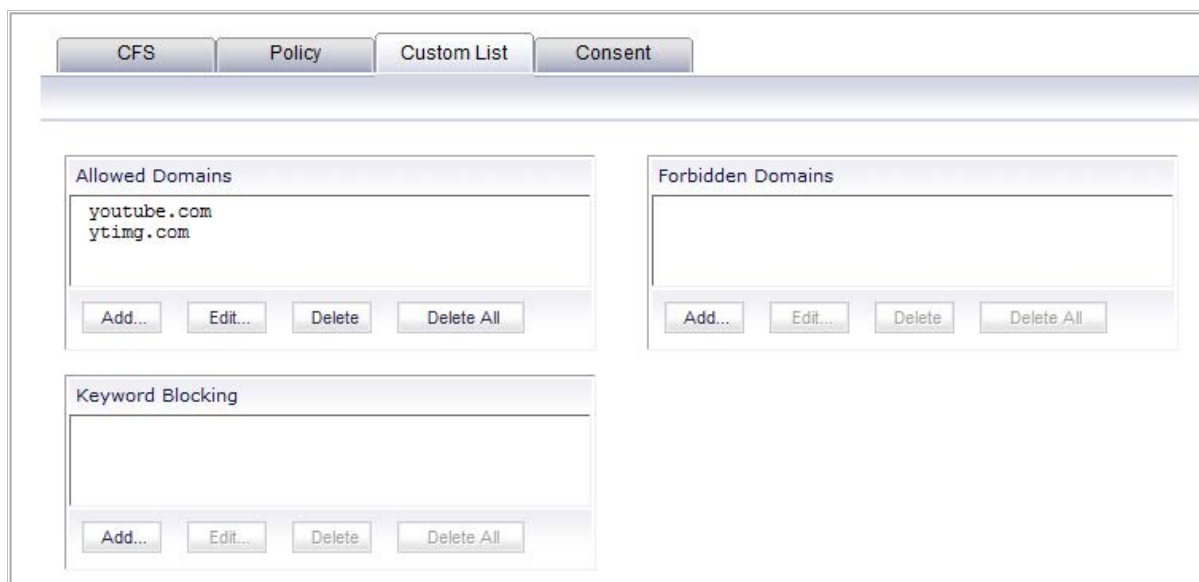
CFS Policy Custom List Consent

Allowed Domains

youtube.com
ytimg.com

Add... Edit... Delete Delete All

Forbidden Domains

Add... Edit... Delete Delete All

Keyword Blocking

Add... Edit... Delete Delete All